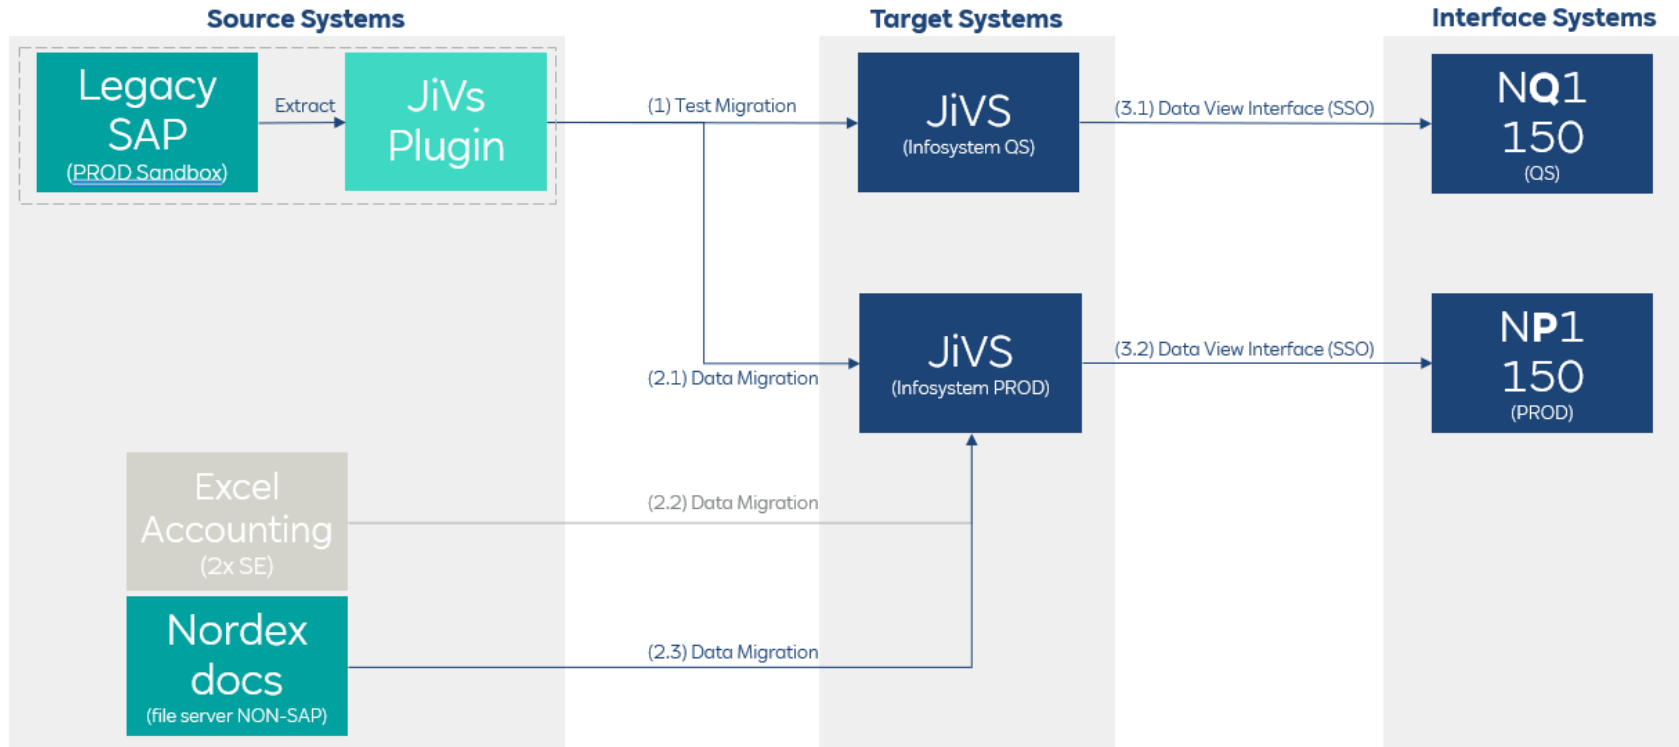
Source Systems

Target Systems

Interface Systems

Legacy SAP
(PROD Sandbox)

Extract

JiVs Plugin

(1) Test Migration

JiVS
(Infosystem QS)

(3.1) Data View Interface (SSO)

NQ1 150
(QS)

(2.1) Data Migration

JiVS
(Infosystem PROD)

(3.2) Data View Interface (SSO)

NP1 150
(PROD)

Excel Accounting
(2x SE)

(2.2) Data Migration

Nordex docs
(file server NON-SAP)

(2.3) Data Migration